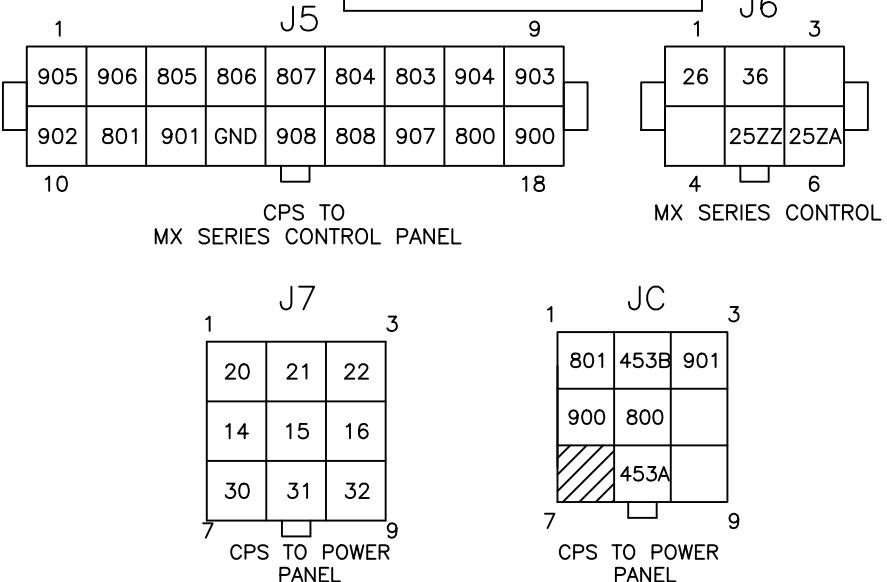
J5
1 9

| 905 | 906 | 805 | 806 | 807 | 804 | 803 | 904 | 903 |
|---|---|---|---|---|---|---|---|---|
| 902 | 801 | 901 | GND | 908 | 808 | 907 | 800 | 900 |

10 18

CPS TO
MX SERIES CONTROL PANEL

J6
1 3

| 26 | 36 | |
|---|---|---|
| | 25ZZ | 25ZA |

4 6
MX SERIES CONTROL

J7
1 3

| 20 | 21 | 22 |
|---|---|---|
| 14 | 15 | 16 |
| 30 | 31 | 32 |

7 9
CPS TO POWER
PANEL

JC
1 3

| 801 | 453B | 901 |
|---|---|---|
| 900 | 800 | |
| | 453A | |

7 9
CPS TO POWER
PANEL